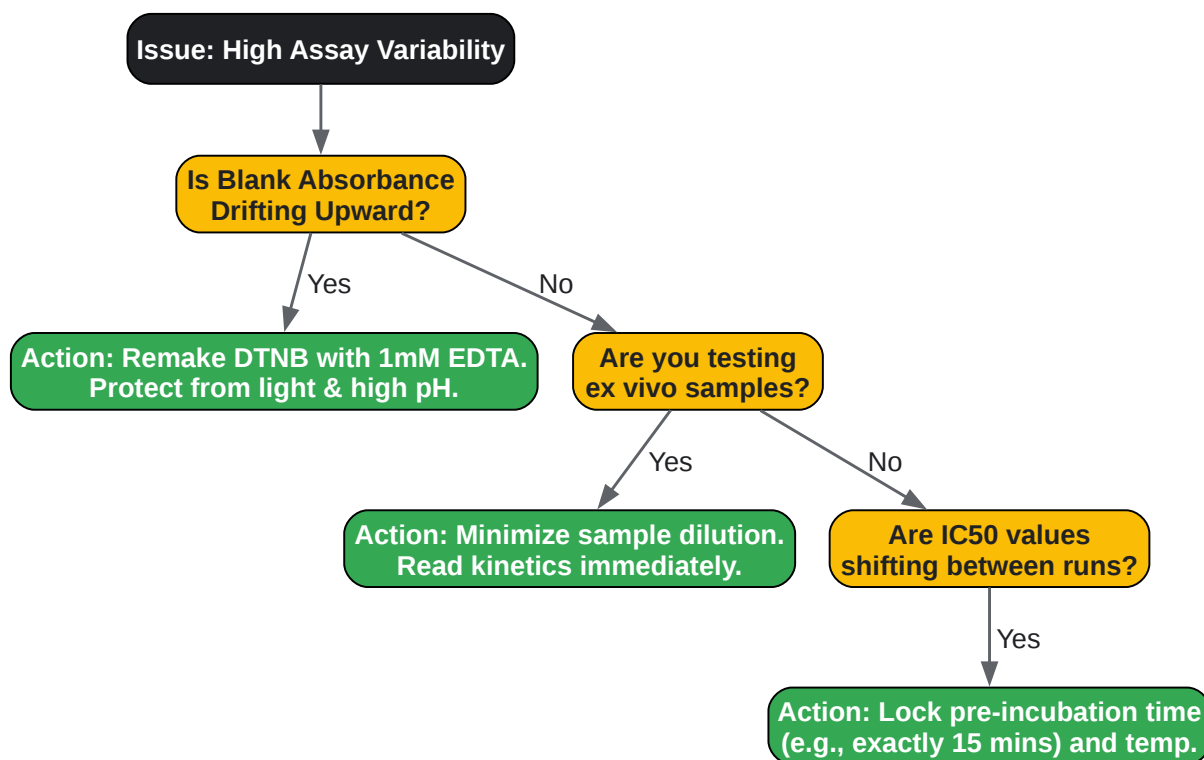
Issue: High Assay Variability

Is Blank Absorbance Drifting Upward?

Yes

No

Action: Remake DTNB with 1mM EDTA. Protect from light & high pH.

Are you testing ex vivo samples?

Yes

No

Action: Minimize sample dilution. Read kinetics immediately.

Are IC50 values shifting between runs?

Yes

Action: Lock pre-incubation time (e.g., exactly 15 mins) and temp.